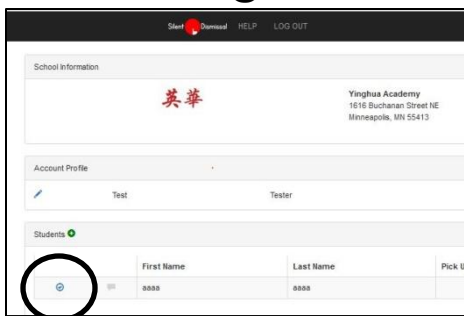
Silent Dismissal HELP LOG OUT

School Information

英華

Yinghua Academy
1616 Buchanan Street NE
Minneapolis, MN 55413

Account Profile

Test Tester

Students

| | | First Name | Last Name | Pick U |
|---|---|---|---|---|
| | | aaaa | aaaa | |